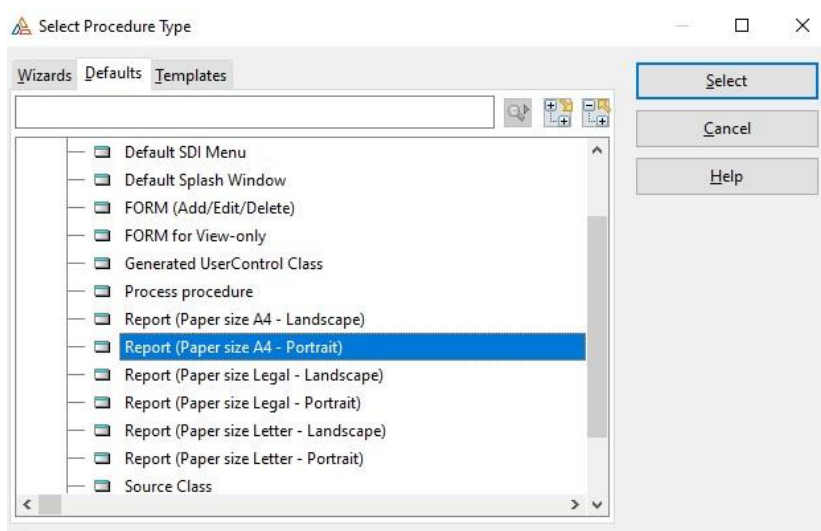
Select Procedure Type

Wizards Defaults Templates

Select

Cancel

Help

Default SDI Menu
Default Splash Window
FORM (Add/Edit/Delete)
FORM for View-only
Generated UserControl Class
Process procedure
Report (Paper size A4 - Landscape)
Report (Paper size A4 - Portrait)
Report (Paper size Legal - Landscape)
Report (Paper size Legal - Portrait)
Report (Paper size Letter - Landscape)
Report (Paper size Letter - Portrait)
Source Class